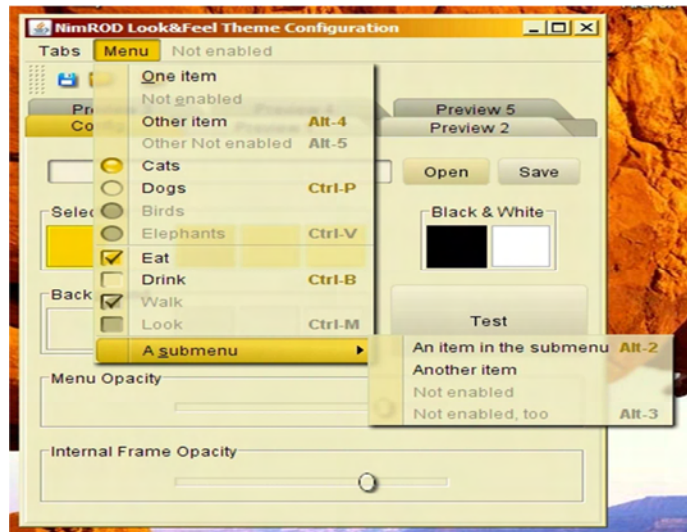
NimROD Look&Feel Theme Configuration

Tabs Menu Not enabled

Pre
Co

Preview 5
Preview 2

One item
Not enabled
Other item Alt-4
Other Not enabled Alt-5
Cats
Dogs Ctrl-P
Birds
Elephants Ctrl-V
Eat
Drink Ctrl-B
Walk
Look Ctrl-M
A submenu

An item in the submenu Alt-2
Another item
Not enabled
Not enabled, too Alt-3

Open Save

Selec

Black & White

Back

Test

Menu Opacity

Internal Frame Opacity